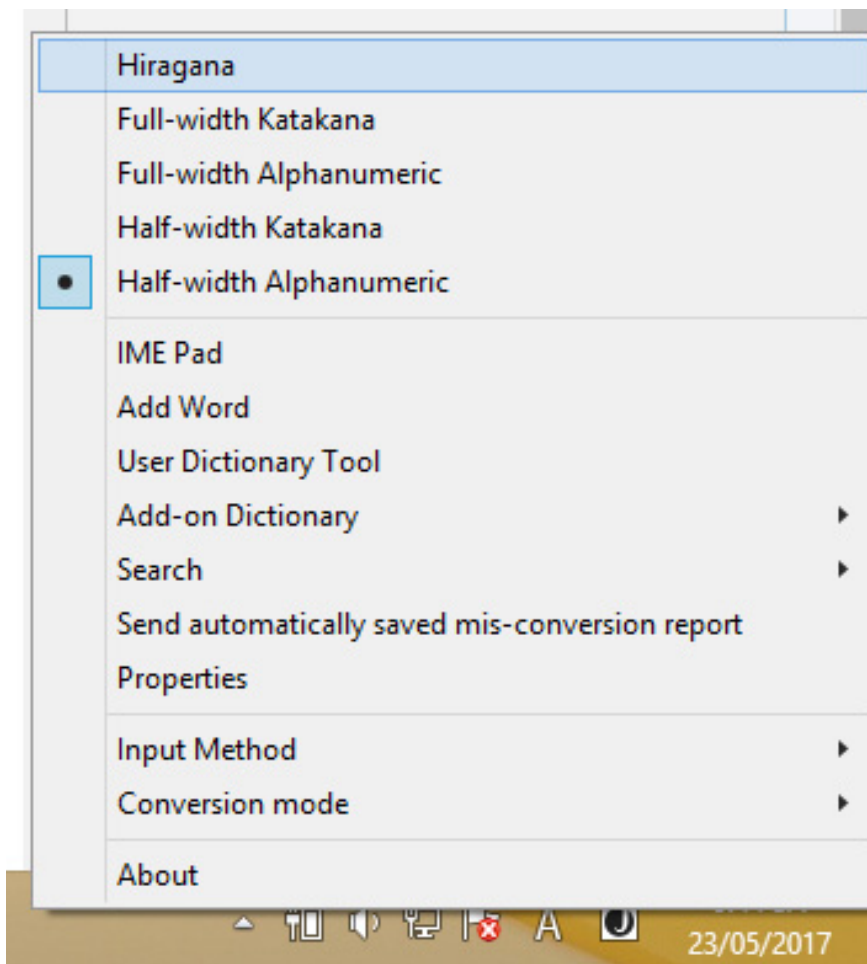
Hiragana
Full-width Katakana
Full-width Alphanumeric
Half-width Katakana
Half-width Alphanumeric

IME Pad
Add Word
User Dictionary Tool
Add-on Dictionary
Search
Send automatically saved mis-conversion report
Properties

Input Method
Conversion mode

About

A
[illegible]
23/05/2017